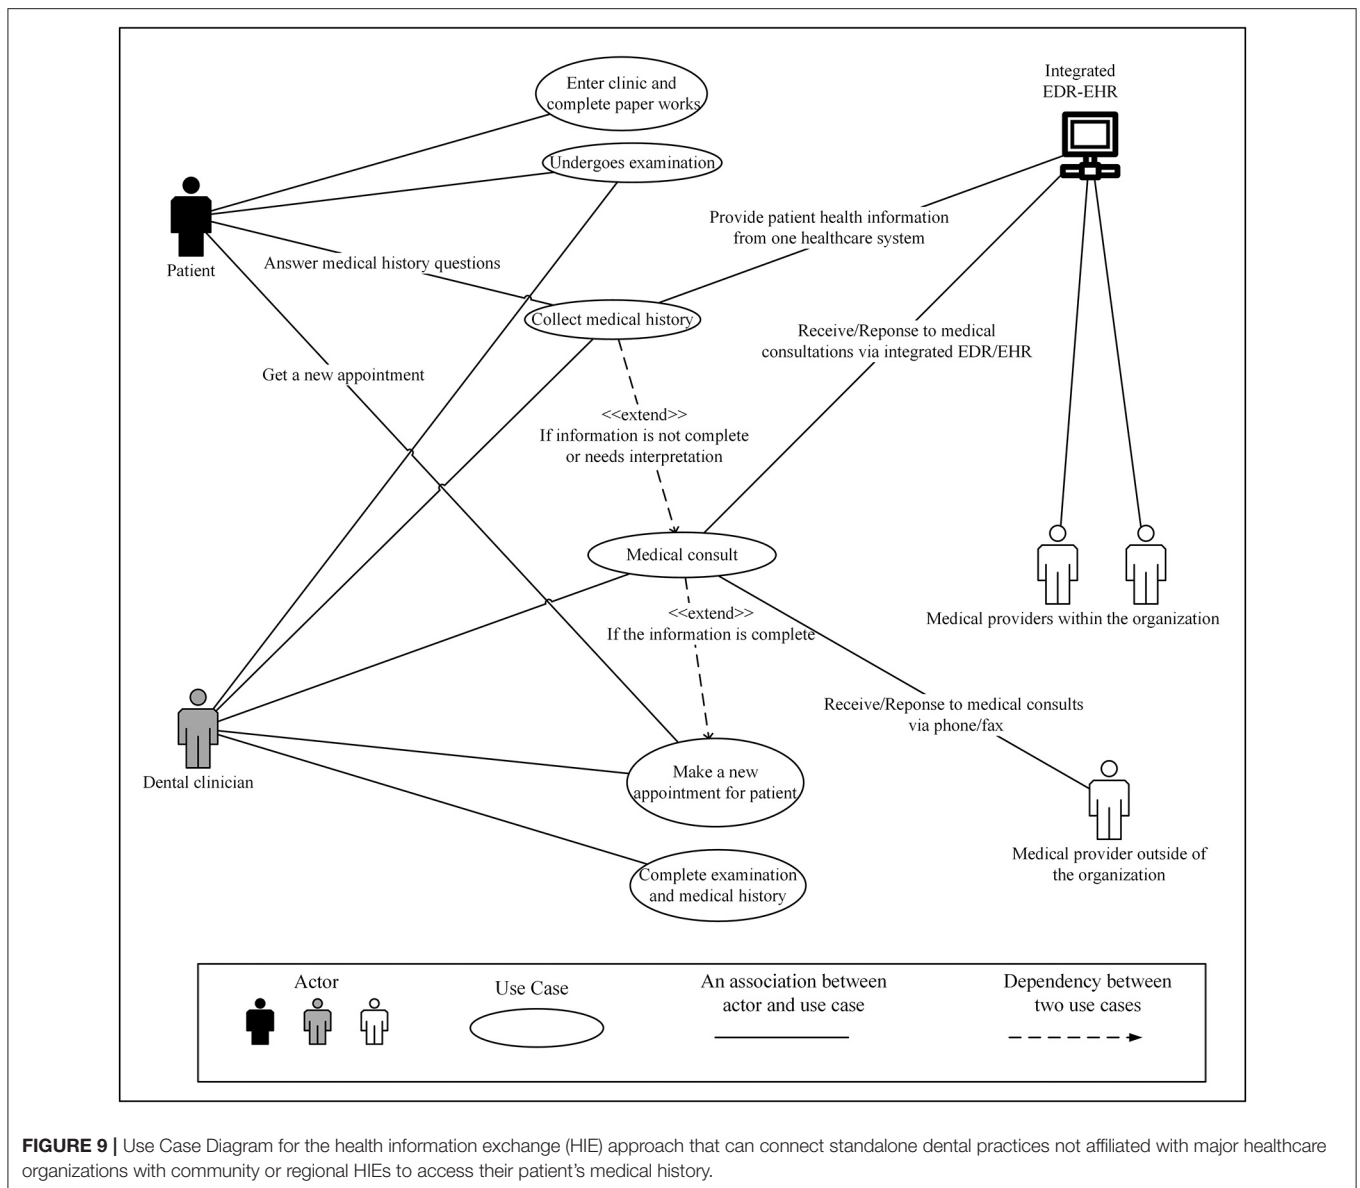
Enter clinic and complete paper works

Integrated EDR-EHR

Undergoes examination

Patient

Provide patient health information from one healthcare system

Answer medical history questions

Collect medical history

Receive/Reponse to medical consultations via integrated EDR/EHR

Get a new appointment

<<extend>>
If information is not complete or needs interpretation

Medical consult

<<extend>>
If the information is complete

Medical providers within the organization

Receive/Reponse to medical consults via phone/fax

Dental clinician

Make a new appointment for patient

Medical provider outside of the organization

Complete examination and medical history

Actor

Use Case

An association between actor and use case

Dependency between two use cases

**FIGURE 9 |** Use Case Diagram for the health information exchange (HIE) approach that can connect standalone dental practices not affiliated with major healthcare organizations with community or regional HIEs to access their patient's medical history.